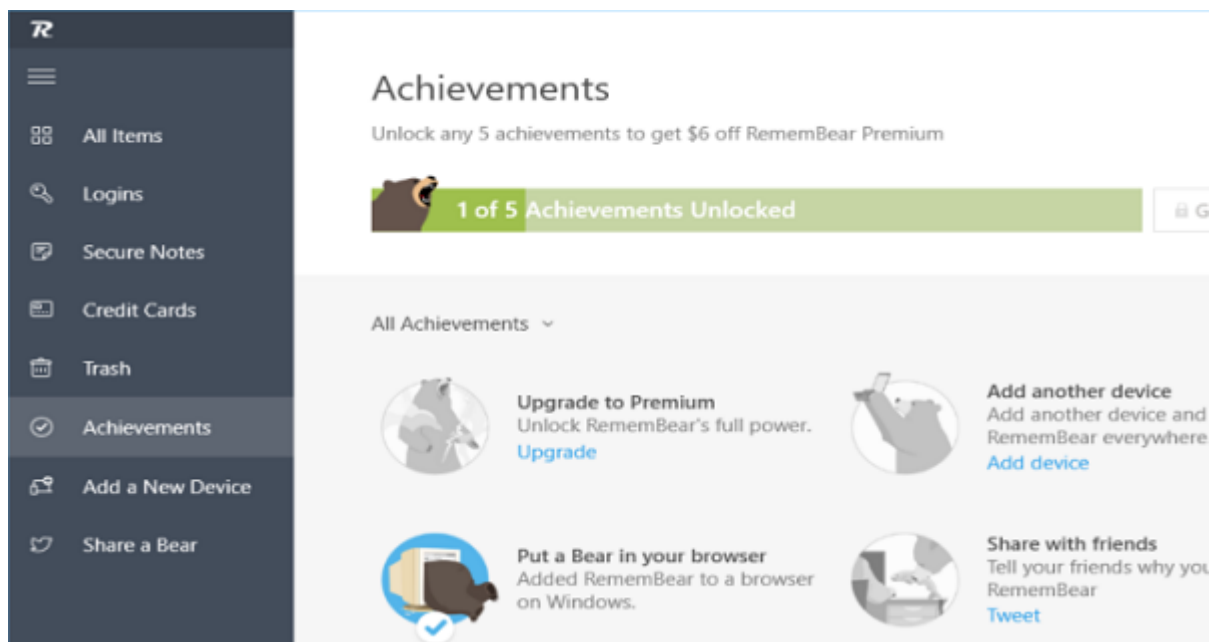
R

All Items

Logins

Secure Notes

Credit Cards

Trash

Achievements

Add a New Device

Share a Bear

Achievements

Unlock any 5 achievements to get $6 off RememBear Premium

1 of 5 Achievements Unlocked

G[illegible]

All Achievements

Upgrade to Premium
Unlock RememBear's full power.
Upgrade

Add another device
Add another device and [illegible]
RememBear everywhere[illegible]
Add device

Put a Bear in your browser
Added RememBear to a browser on Windows.

Share with friends
Tell your friends why you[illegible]
RememBear
Tweet